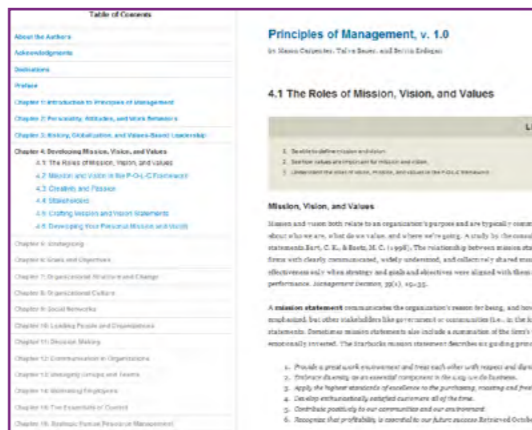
Table of Contents

About the Authors

Acknowledgments

Dedications

Preface

Chapter 1: Introduction to Principles of Management

Chapter 2: Personality, Attitudes, and Work Behaviors

Chapter 3: History, Globalization, and Values-Based Leadership

Chapter 4: Developing Mission, Vision, and Values

4.1 The Roles of Mission, Vision, and Values

4.2 Mission and Vision in the P-O-L-C Framework

4.3 Creativity and Passion

4.4 Stakeholders

4.5 Crafting Mission and Vision Statements

4.6 Developing Your Personal Mission and Vision

Chapter 5: Strategizing

Chapter 6: Goals and Objectives

Chapter 7: Organizational Structure and Change

Chapter 8: Organizational Culture

Chapter 9: Social Networks

Chapter 10: Leading People and Organizations

Chapter 11: Decision Making

Chapter 12: Communication in Organizations

Chapter 13: Managing Groups and Teams

Chapter 14: Motivating Employees

Chapter 15: The Essentials of Control

Chapter 16: Strategic Human Resource Management

Principles of Management, v. 1.0

by Mason Carpenter, Talya Bauer, and Berrin Erdogan

4.1 The Roles of Mission, Vision, and Values

L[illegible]

1. Be able to define mission and vision.
2. See how values are important for mission and vision.
3. Understand the roles of vision, mission, and values in the P-O-L-C framework.

Mission, Vision, and Values

Mission and vision both relate to an organization's purpose and are typically communi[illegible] about who we are, what do we value, and where we're going. A study by the consul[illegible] statements Bart, C. K., & Baetz, M. C. (1998). The relationship between mission sta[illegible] firms with clearly communicated, widely understood, and collectively shared miss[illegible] effectiveness only when strategy and goals and objectives were aligned with them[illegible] performance. Management Decision, 35(1), 19–35.

A mission statement communicates the organization's reason for being, and how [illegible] emphasized, but other stakeholders like government or communities (i.e., in the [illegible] statements. Sometimes mission statements also include a summation of the firm's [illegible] emotionally invested. The Starbucks mission statement describes six guiding princ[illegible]

1. Provide a great work environment and treat each other with respect and dign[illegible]
2. Embrace diversity as an essential component in the way we do business.
3. Apply the highest standards of excellence to the purchasing, roasting and fresh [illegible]
4. Develop enthusiastically satisfied customers all of the time.
5. Contribute positively to our communities and our environment.
6. Recognize that profitability is essential to our future success. Retrieved Octobe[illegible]